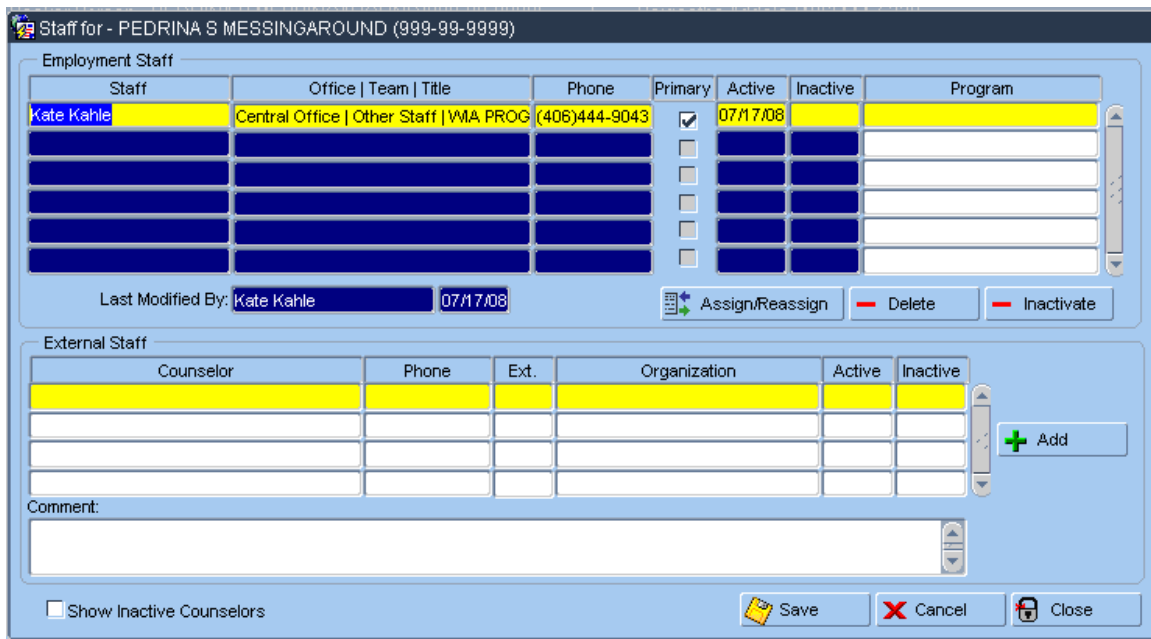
Staff for - PEDRINA S MESSINGAROUND (999-99-9999)

Employment Staff

| Staff | Office \| Team \| Title | Phone | Primary | Active | Inactive | Program |
|---|---|---|---|---|---|---|
| Kate Kahle | Central Office \| Other Staff \| WIA PROG | (406)444-9043 | ☑ | 07/17/08 | | |
| | | | ☐ | | | |
| | | | ☐ | | | |
| | | | ☐ | | | |
| | | | ☐ | | | |
| | | | ☐ | | | |

Last Modified By: Kate Kahle 07/17/08

Assign/Reassign Delete Inactivate

External Staff

| Counselor | Phone | Ext. | Organization | Active | Inactive |
|---|---|---|---|---|---|
| | | | | | |
| | | | | | |
| | | | | | |
| | | | | | |

Add

Comment:

Show Inactive Counselors

Save Cancel Close